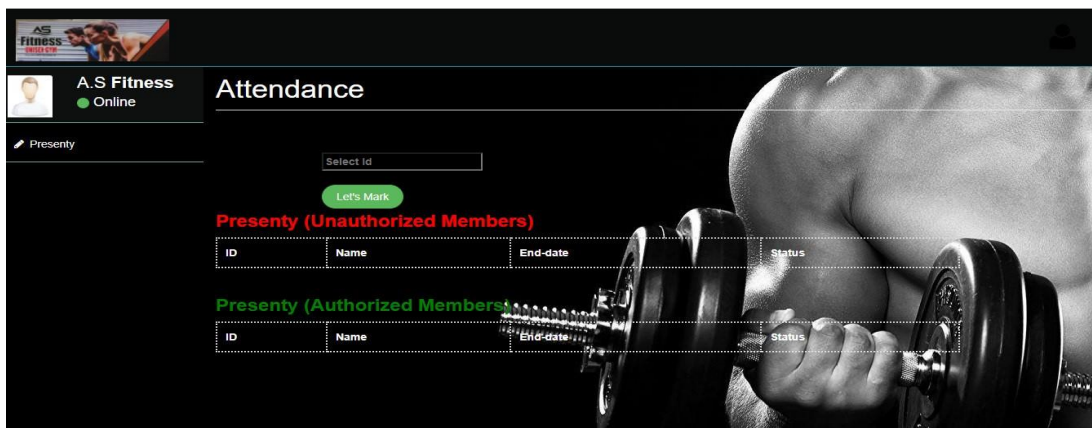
AS Fitness UNISEX GYM

A.S Fitness
Online

Presenty

Attendance

Select Id

Let's Mark

Presenty (Unauthorized Members)

| ID | Name | End-date | Status |
|---|---|---|---|

Presenty (Authorized Members)

| ID | Name | End-date | Status |
|---|---|---|---|